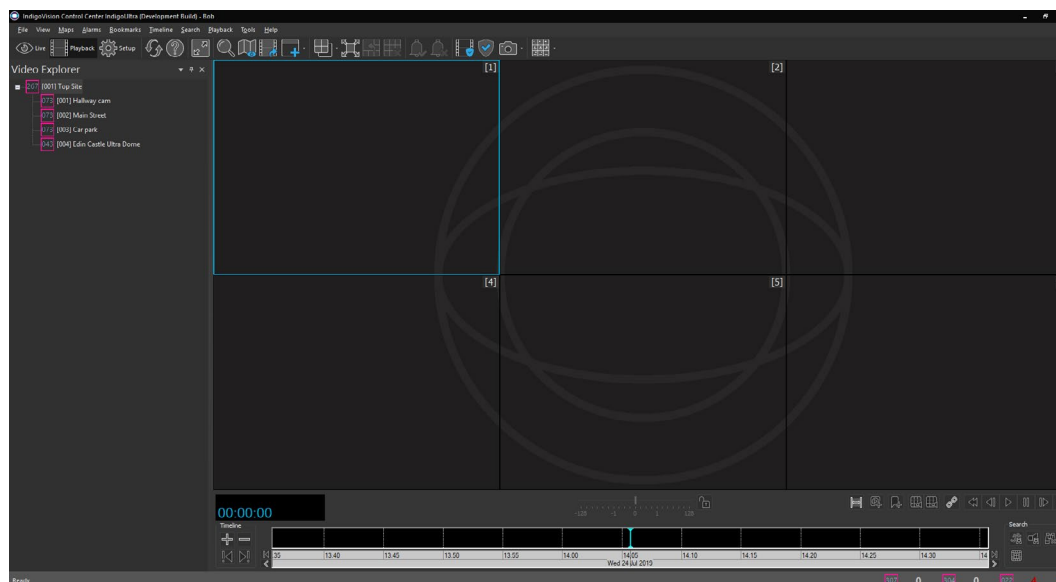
IndigoVision Control Center IndigoUltra (Development Build) - Bob

File View Maps Alarms Bookmarks Timeline Search Playback Tools Help

Live Playback Setup

Video Explorer

207 [001] Top Site
073 [001] Hallway cam
073 [002] Main Street
073 [003] Car park
043 [004] Edin Castle Ultra Dome

[1]
[2]
[4]
[5]

00:00:00

Timeline

-128 -2 0 2 128

35 13.40 13.45 13.50 13.55 14.00 14.05 14.10 14.15 14.20 14.25 14.30 14
Wed 24 Jul 2019

Search

Ready

207 0 104 0 073